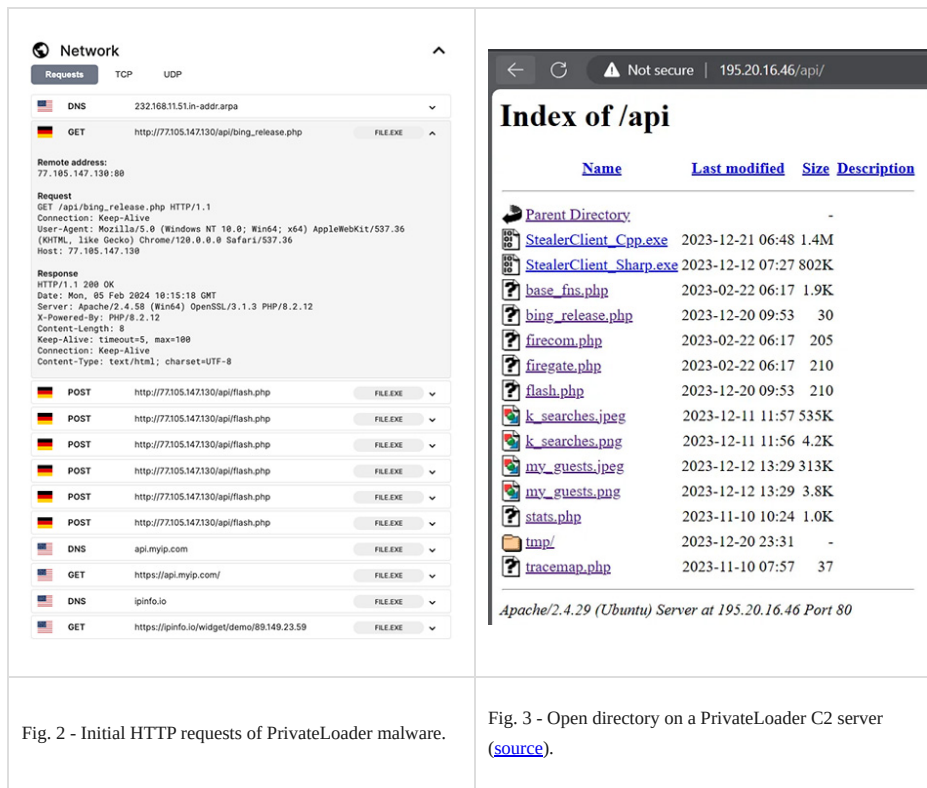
Network

Requests TCP UDP

| | | | |
|---|---|---|---|
| DNS | 232.168.11.51.in-addr.arpa | | |
| GET | http://77.105.147.130/api/bing_release.php | FILE.EXE | |

Remote address:
77.105.147.130:80

Request
GET /api/bing_release.php HTTP/1.1
Connection: Keep-Alive
User-Agent: Mozilla/5.0 (Windows NT 10.0; Win64; x64) AppleWebKit/537.36 (KHTML, like Gecko) Chrome/120.0.0.0 Safari/537.36
Host: 77.105.147.130

Response
HTTP/1.1 200 OK
Date: Mon, 05 Feb 2024 10:15:18 GMT
Server: Apache/2.4.58 (Win64) OpenSSL/3.1.3 PHP/8.2.12
X-Powered-By: PHP/8.2.12
Content-Length: 8
Keep-Alive: timeout=5, max=100
Connection: Keep-Alive
Content-Type: text/html; charset=UTF-8

| | | |
|---|---|---|
| POST | http://77.105.147.130/api/flash.php | FILE.EXE |
| POST | http://77.105.147.130/api/flash.php | FILE.EXE |
| POST | http://77.105.147.130/api/flash.php | FILE.EXE |
| POST | http://77.105.147.130/api/flash.php | FILE.EXE |
| POST | http://77.105.147.130/api/flash.php | FILE.EXE |
| POST | http://77.105.147.130/api/flash.php | FILE.EXE |
| DNS | api.myip.com | FILE.EXE |
| GET | https://api.myip.com/ | FILE.EXE |
| DNS | ipinfo.io | FILE.EXE |
| GET | https://ipinfo.io/widget/demo/89.149.23.59 | FILE.EXE |

Not secure | 195.20.16.46/api/

Index of /api

| Name | Last modified | Size | Description |
|---|---|---|---|
| Parent Directory | | - | |
| StealerClient_Cpp.exe | 2023-12-21 06:48 | 1.4M | |
| StealerClient_Sharp.exe | 2023-12-12 07:27 | 802K | |
| base_fns.php | 2023-02-22 06:17 | 1.9K | |
| bing_release.php | 2023-12-20 09:53 | 30 | |
| firecom.php | 2023-02-22 06:17 | 205 | |
| firegate.php | 2023-02-22 06:17 | 210 | |
| flash.php | 2023-12-20 09:53 | 210 | |
| k_searches.jpeg | 2023-12-11 11:57 | 535K | |
| k_searches.png | 2023-12-11 11:56 | 4.2K | |
| my_guests.jpeg | 2023-12-12 13:29 | 313K | |
| my_guests.png | 2023-12-12 13:29 | 3.8K | |
| stats.php | 2023-11-10 10:24 | 1.0K | |
| tmp/ | 2023-12-20 23:31 | - | |
| tracemap.php | 2023-11-10 07:57 | 37 | |

Apache/2.4.29 (Ubuntu) Server at 195.20.16.46 Port 80

Fig. 2 - Initial HTTP requests of PrivateLoader malware.

Fig. 3 - Open directory on a PrivateLoader C2 server (source).